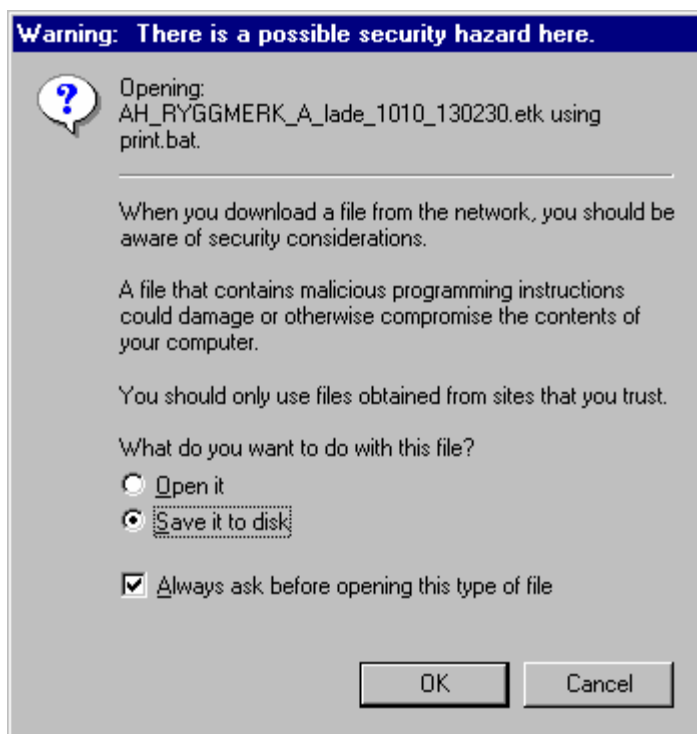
Warning: There is a possible security hazard here.

Opening: AH_RYGGMERK_A_lade_1010_130230.etk using print.bat.

When you download a file from the network, you should be aware of security considerations.

A file that contains malicious programming instructions could damage or otherwise compromise the contents of your computer.

You should only use files obtained from sites that you trust.

What do you want to do with this file?

Open it

Save it to disk

Always ask before opening this type of file

OK

Cancel